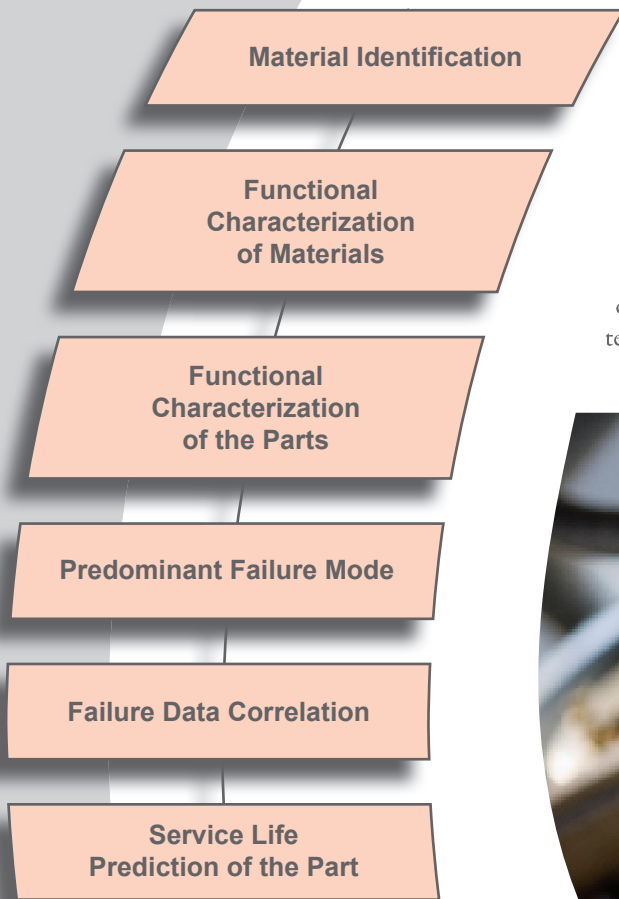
Material Identification

Functional Characterization of Materials

Functional Characterization of the Parts

Predominant Failure Mode

Failure Data Correlation

Service Life Prediction of the Part

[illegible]
te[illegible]